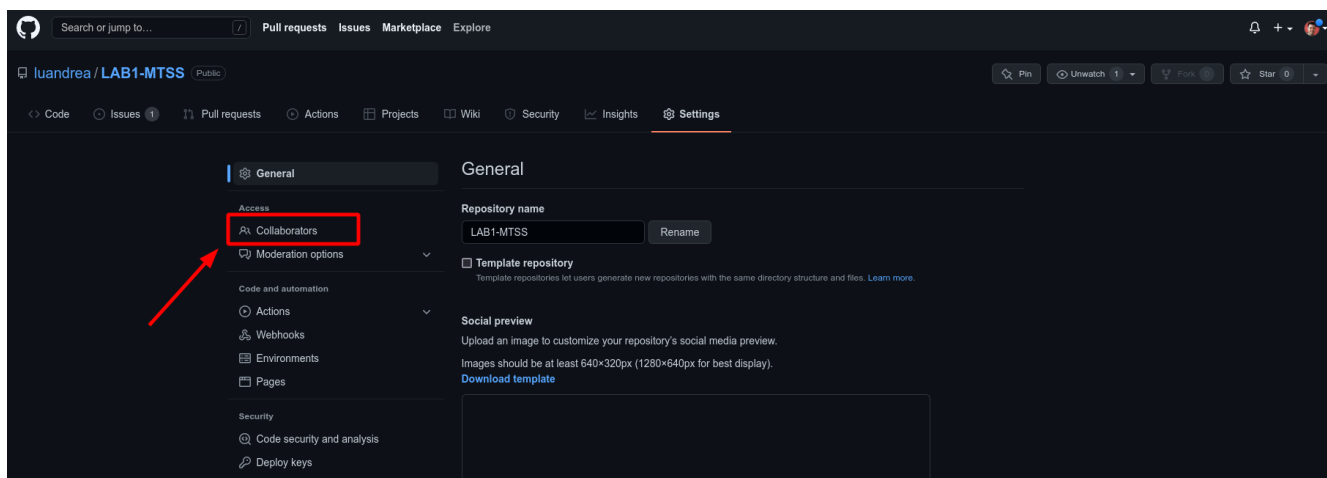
Search or jump to... / Pull requests Issues Marketplace Explore

luandrea / LAB1-MTSS Public

Pin Unwatch 1 Fork 0 Star 0

Code Issues 1 Pull requests Actions Projects Wiki Security Insights Settings

General

Access

Collaborators

Moderation options

Code and automation

Actions

Webhooks

Environments

Pages

Security

Code security and analysis

Deploy keys

General

Repository name

LAB1-MTSS Rename

Template repository

Template repositories let users generate new repositories with the same directory structure and files. Learn more.

Social preview

Upload an image to customize your repository's social media preview.

Images should be at least 640×320px (1280×640px for best display).

Download template